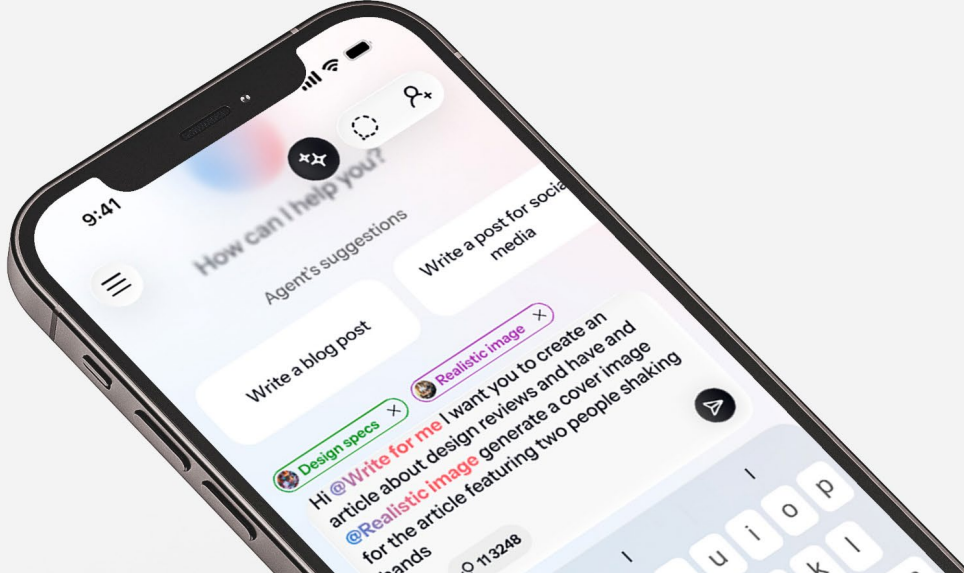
9:41

How can I help you?

Agent's suggestions

Write a blog post

Write a post for social media

Design specs

Realistic image

Hi @Write for me I want you to create an article about design reviews and have and @Realistic image generate a cover image for the article featuring two people shaking hands

113248

u i o p

j k l